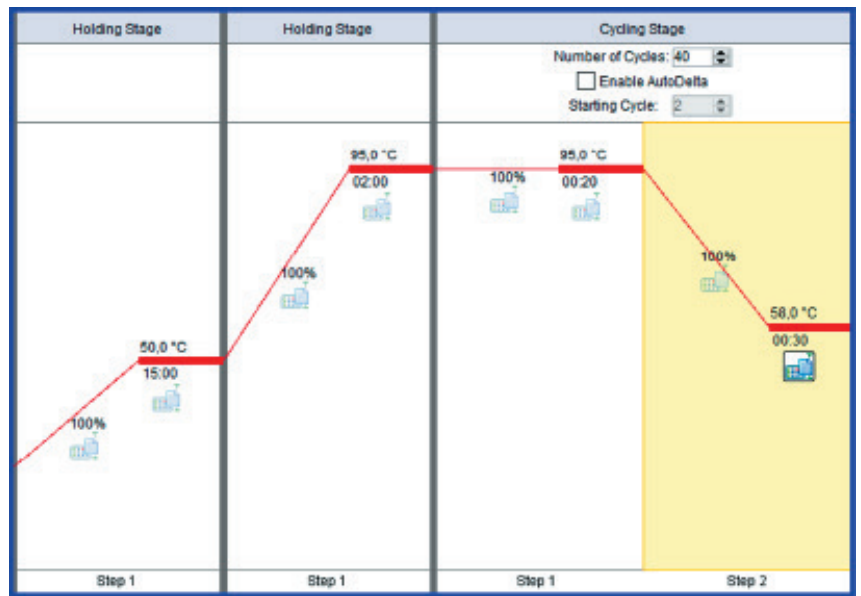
Holding Stage

100%

50,0 °C
15:00

Step 1

Holding Stage

100%

95,0 °C
02:00

Step 1

Cycling Stage

Number of Cycles: 40
Enable AutoDelta
Starting Cycle: 2

100%

95,0 °C
00:20

Step 1

100%

58,0 °C
00:30

Step 2